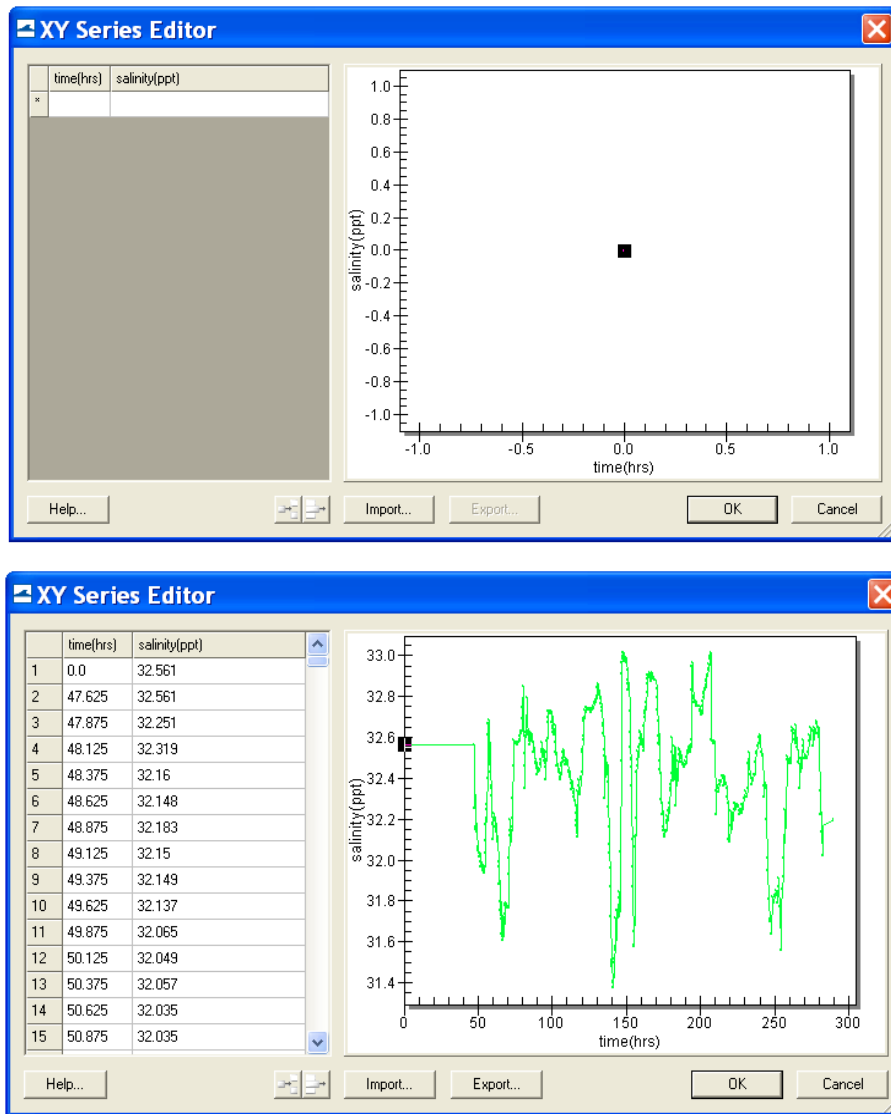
XY Series Editor

| | time(hrs) | salinity(ppt) |
|---|---|---|
| * | | |

1.0
0.8
0.6
0.4
0.2
0.0
-0.2
-0.4
-0.6
-0.8
-1.0
salinity(ppt)
-1.0 -0.5 0.0 0.5 1.0
time(hrs)

Help... Import... Export... OK Cancel

XY Series Editor

| | time(hrs) | salinity(ppt) |
|---|---|---|
| 1 | 0.0 | 32.561 |
| 2 | 47.625 | 32.561 |
| 3 | 47.875 | 32.251 |
| 4 | 48.125 | 32.319 |
| 5 | 48.375 | 32.16 |
| 6 | 48.625 | 32.148 |
| 7 | 48.875 | 32.183 |
| 8 | 49.125 | 32.15 |
| 9 | 49.375 | 32.149 |
| 10 | 49.625 | 32.137 |
| 11 | 49.875 | 32.065 |
| 12 | 50.125 | 32.049 |
| 13 | 50.375 | 32.057 |
| 14 | 50.625 | 32.035 |
| 15 | 50.875 | 32.035 |

33.0
32.8
32.6
32.4
32.2
32.0
31.8
31.6
31.4
salinity(ppt)
0 50 100 150 200 250 300
time(hrs)

Help... Import... Export... OK Cancel